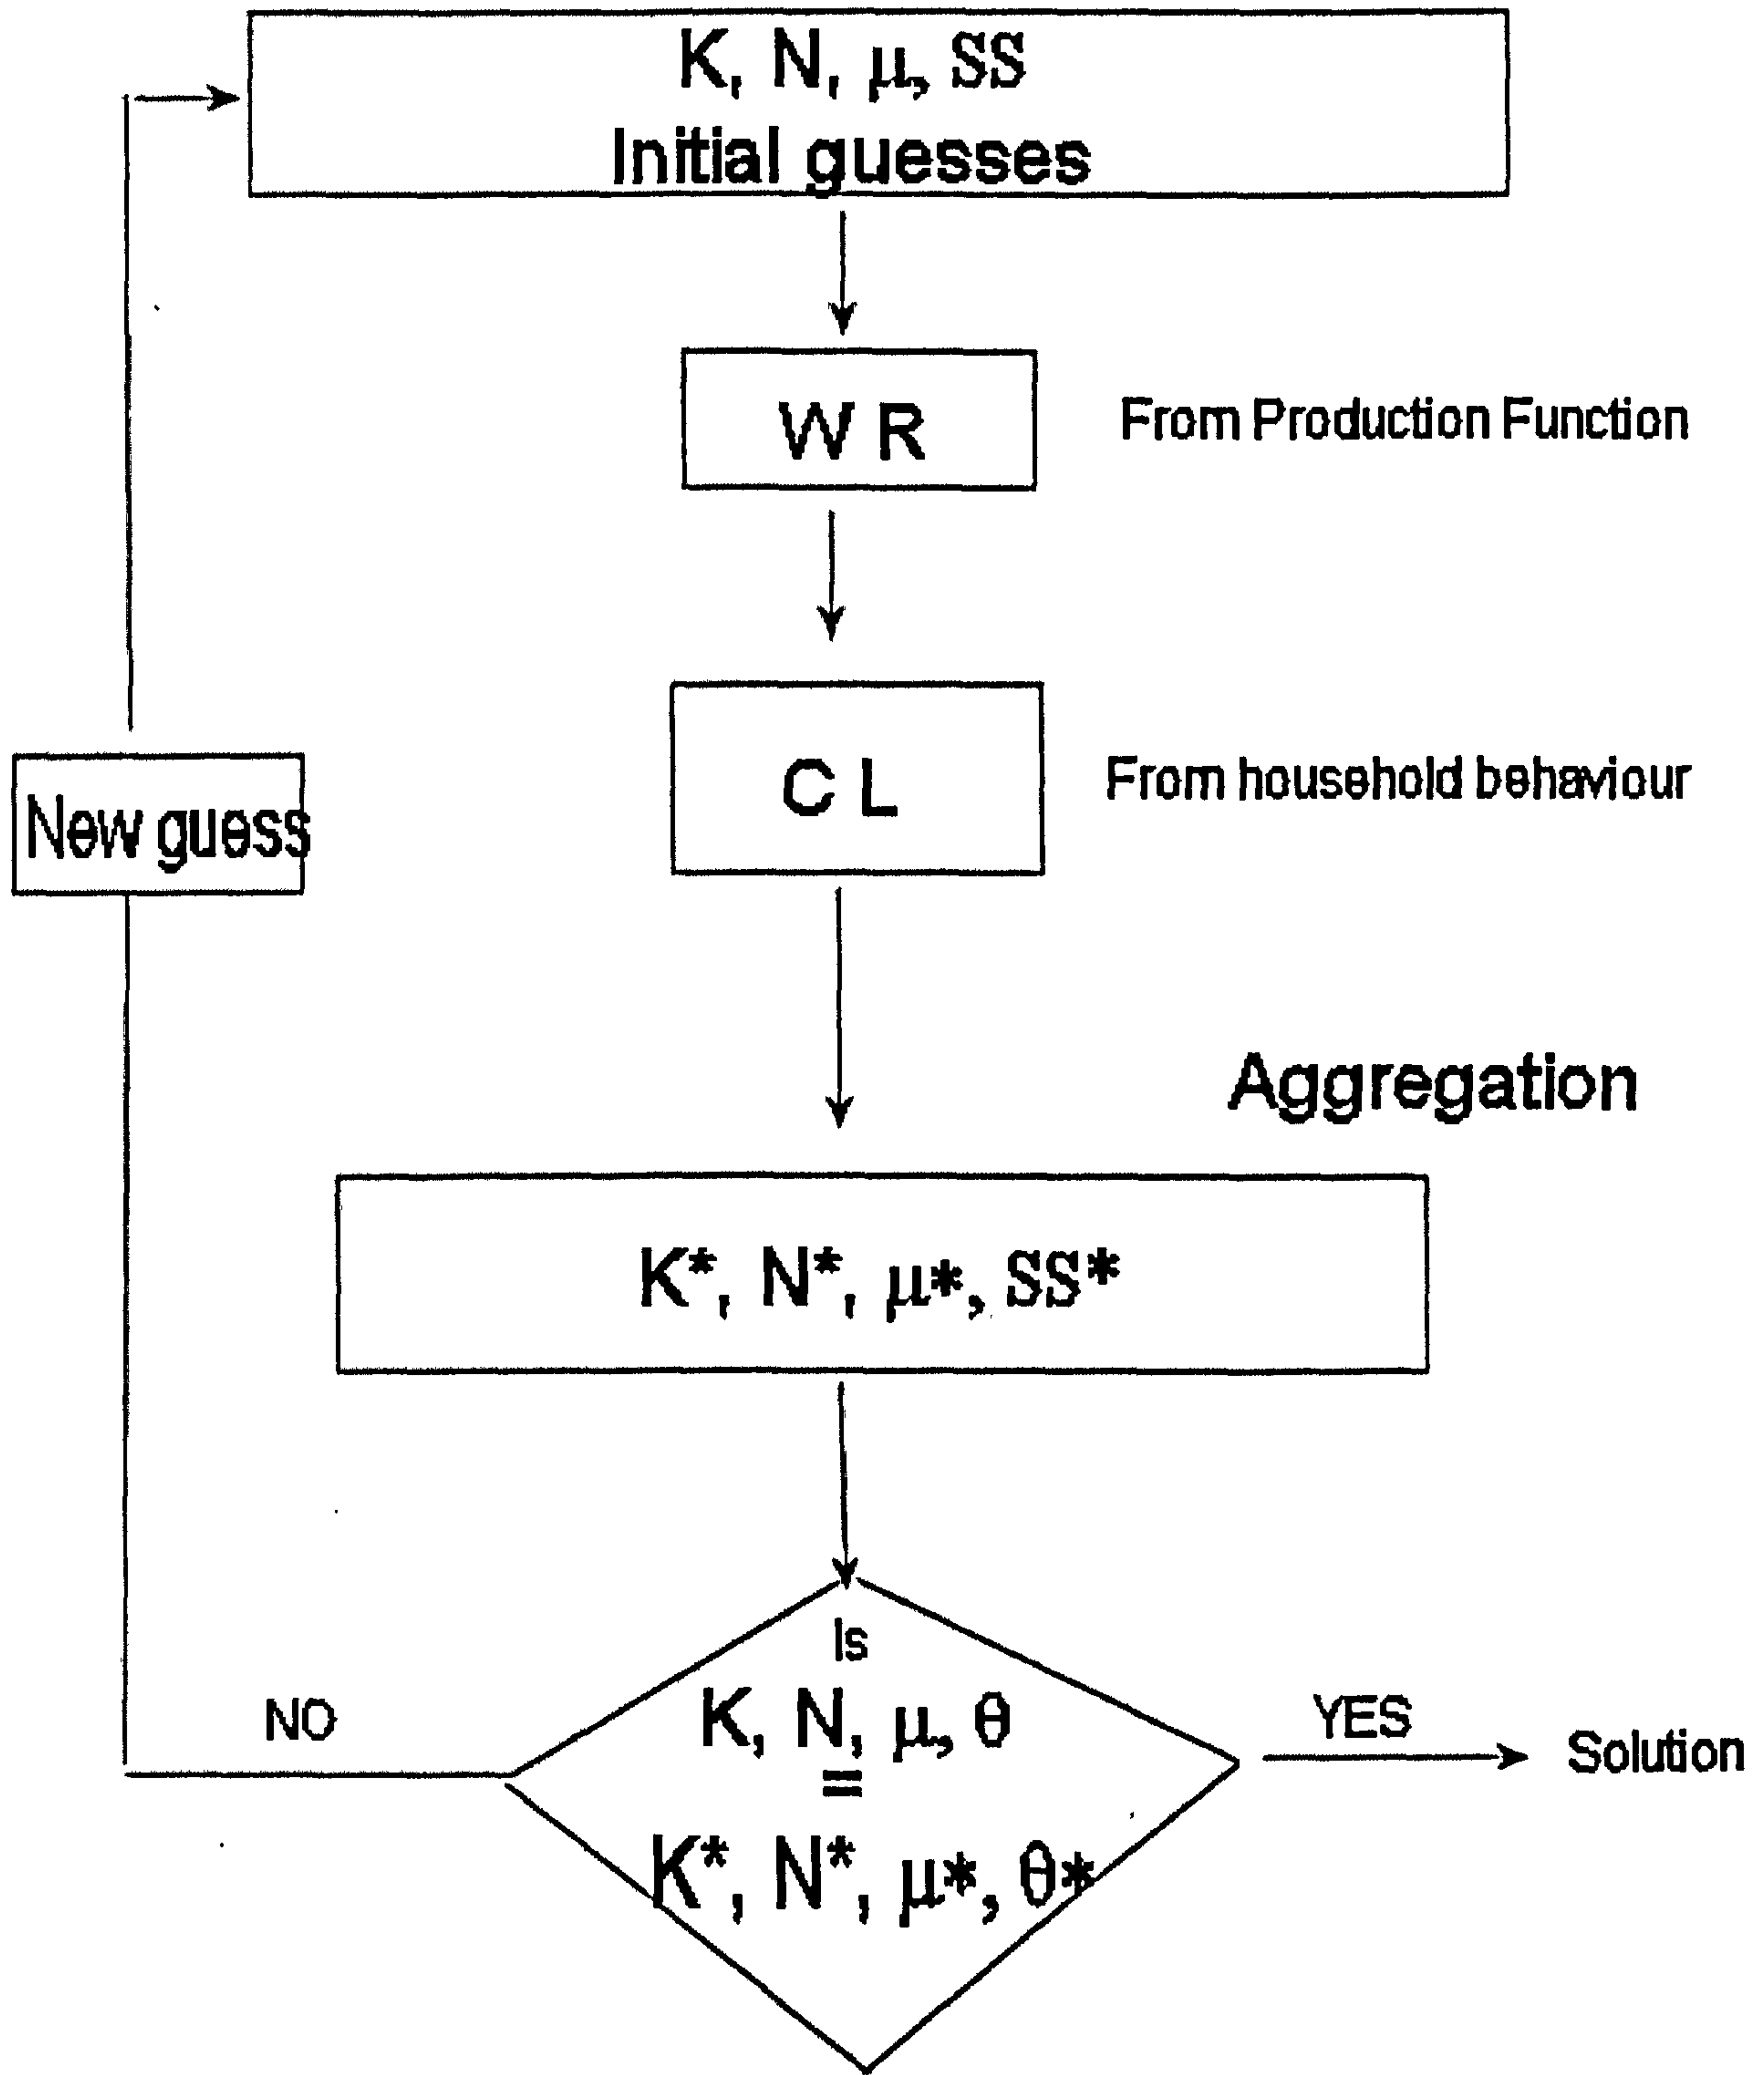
K, N, $\mu$, SS
Initial guesses

W R

From Production Function

C L

From household behaviour

New guess

Aggregation

K*, N*, $\mu$*, SS*

NO

Is
K, N, $\mu$, $\theta$
=
K*, N*, $\mu$*, $\theta$*

YES

Solution